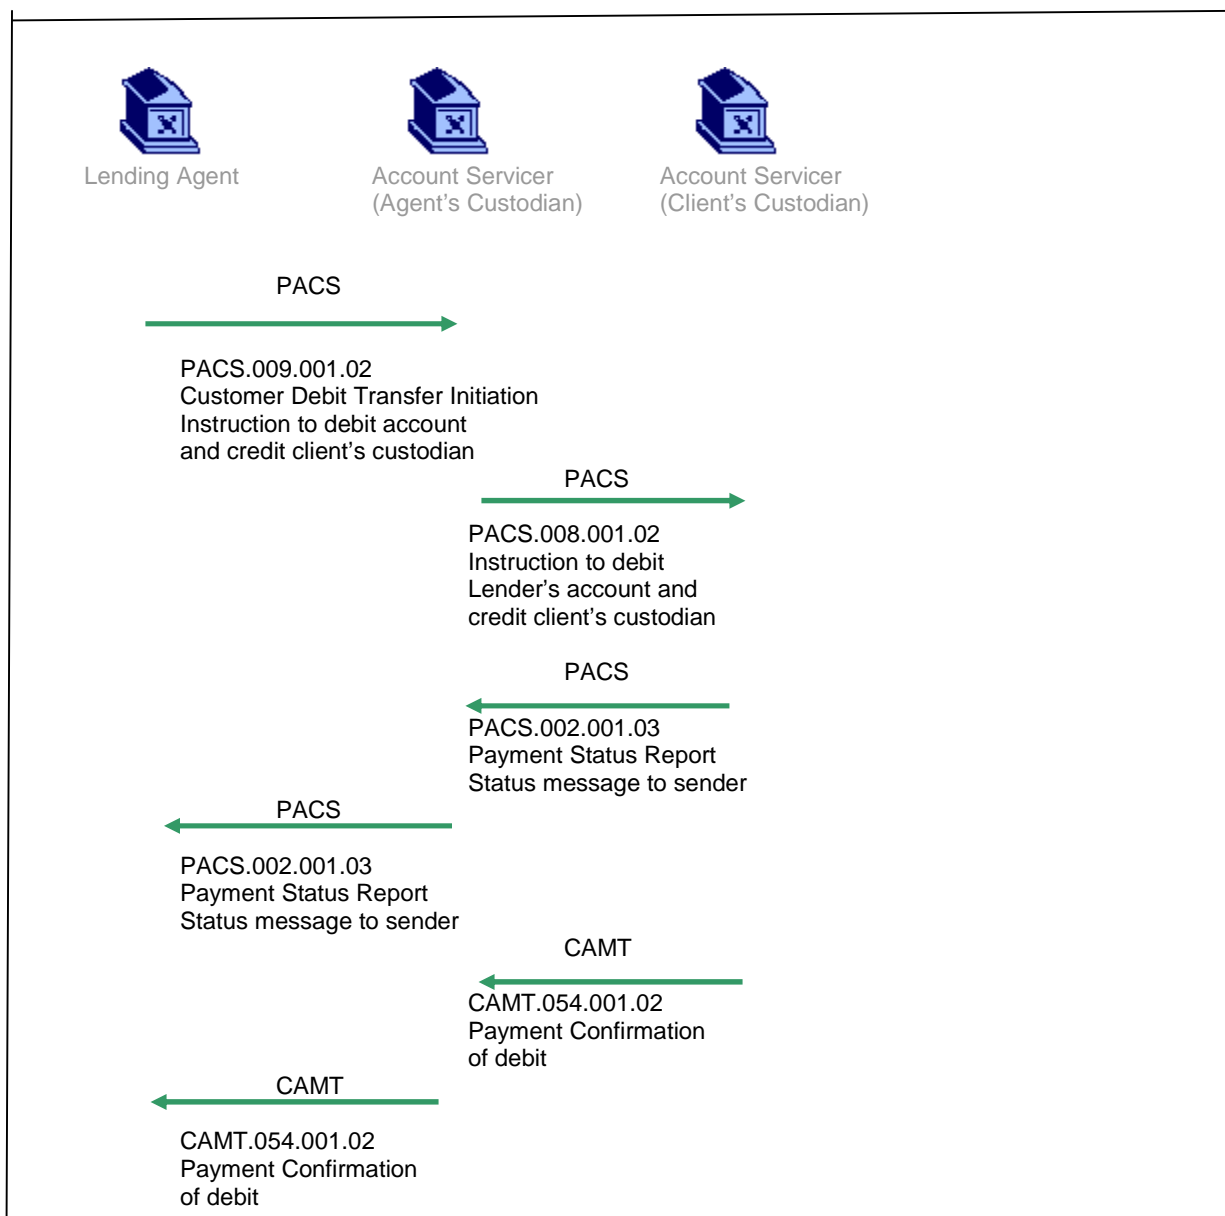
Lending Agent

Account Servicer
(Agent's Custodian)

Account Servicer
(Client's Custodian)

PACS

PACS.009.001.02
Customer Debit Transfer Initiation
Instruction to debit account
and credit client's custodian

PACS

PACS.008.001.02
Instruction to debit
Lender's account and
credit client's custodian

PACS

PACS.002.001.03
Payment Status Report
Status message to sender

PACS

PACS.002.001.03
Payment Status Report
Status message to sender

CAMT

CAMT.054.001.02
Payment Confirmation
of debit

CAMT

CAMT.054.001.02
Payment Confirmation
of debit